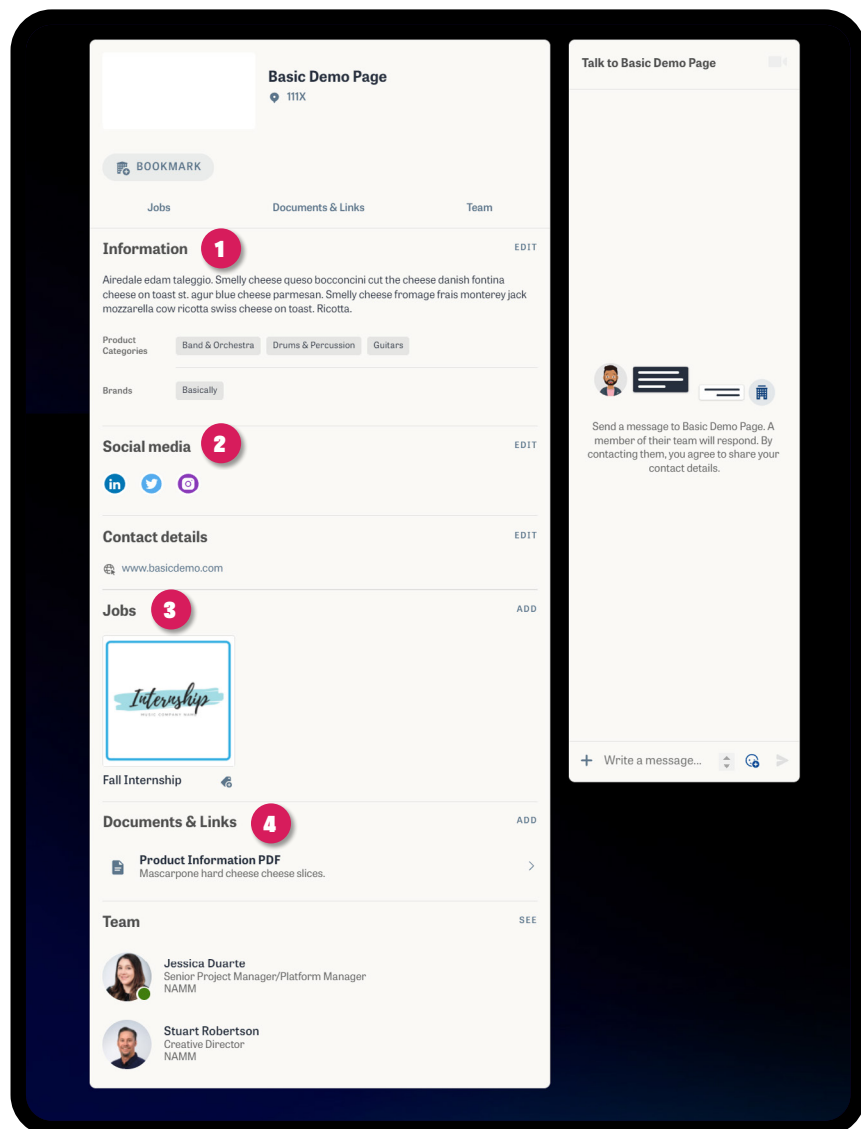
Basic Demo Page
111X

BOOKMARK

Jobs
Documents & Links
Team

Information
1
EDIT

Airedale edam taleggio. Smelly cheese queso bocconcini cut the cheese danish fontina cheese on toast st. agur blue cheese parmesan. Smelly cheese fromage frais monterey jack mozzarella cow ricotta swiss cheese on toast. Ricotta.

Product Categories
Band & Orchestra
Drums & Percussion
Guitars

Brands
Basically

Social media
2
EDIT

Contact details
EDIT
www.basicdemo.com

Jobs
3
ADD

Internship
MUSIC COMPANY NAME

Fall Internship

Documents & Links
4
ADD

Product Information PDF
Mascarpone hard cheese cheese slices.

Team
SEE

Jessica Duarte
Senior Project Manager/Platform Manager
NAMM

Stuart Robertson
Creative Director
NAMM

Talk to Basic Demo Page

Send a message to Basic Demo Page. A member of their team will respond. By contacting them, you agree to share your contact details.

Write a message...